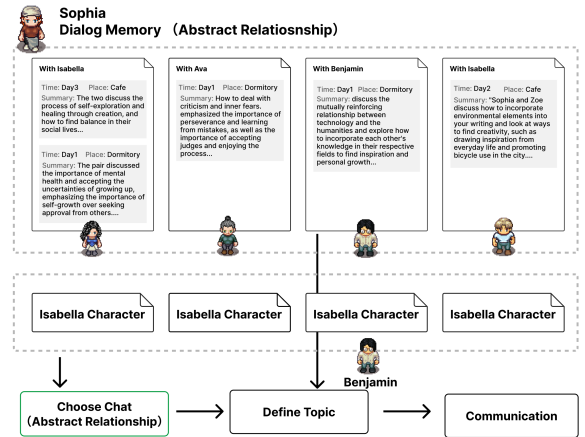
Sophia
Dialog Memory （Abstract Relatiosnship）

With Isabella
Time: Day3 Place: Cafe
Summary: The two discuss the process of self-exploration and healing through creation, and how to find balance in their social lives...

Time: Day1 Place: Dormitory
Summary: The pair discussed the importance of mental health and accepting the uncertainties of growing up, emphasizing the importance of self-growth over seeking approval from others....

With Ava
Time: Day1 Place: Dormitory
Summary: How to deal with criticism and inner fears, emphasized the importance of perseverance and learning from mistakes, as well as the importance of accepting judges and enjoying the process...

With Benjamin
Time: Day1 Place: Dormitory
Summary: discuss the mutually reinforcing relationship between technology and the humanities and explore how to incorporate each other's knowledge in their respective fields to find inspiration and personal growth...

With Isabella
Time: Day2 Place: Cafe
Summary: "Sophia and Zoe discuss how to incorporate environmental elements into your writing and look at ways to find creativity, such as drawing inspiration from everyday life and promoting bicycle use in the city....

Isabella Character

Isabella Character

Isabella Character

Isabella Character

Benjamin

Choose Chat
（Abstract Relationship）

Define Topic

Communication